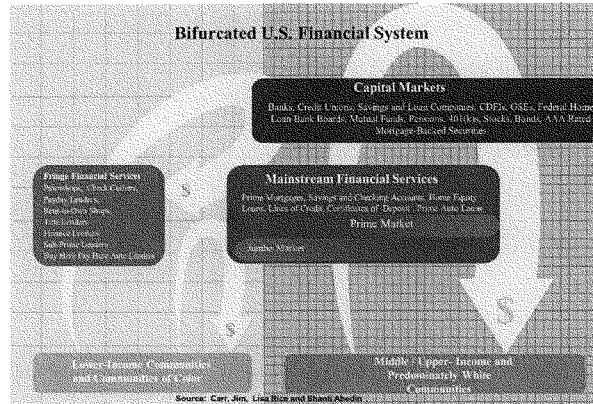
Bifurcated U.S. Financial System

Capital Markets

Banks, Credit Unions, Savings and Loan Companies, CDFIs, GSEs, Federal Home Loan Bank Boards, Mutual Funds, Pensions, 401(k)s, Stocks, Bonds, AAA Rated Mortgage-Backed Securities

Fringe Financial Services
Pawnshops, Check Cashers, Payday Lenders, Rent-to-Own Shops, Title Lenders, Finance Lenders, Sub-Prime Lenders, Buy Here Pay Here Auto Lenders

Mainstream Financial Services

Prime Mortgages, Savings and Checking Accounts, Home Equity Loans, Lines of Credit, Certificates of Deposit, Prime Auto Loans

Prime Market

Jumbo Market

$

$

$

Lower-Income Communities and Communities of Color

Middle / Upper- Income and Predominately White Communities

Source: Carr, Jim, Lisa Rice and Bhanli Abedin